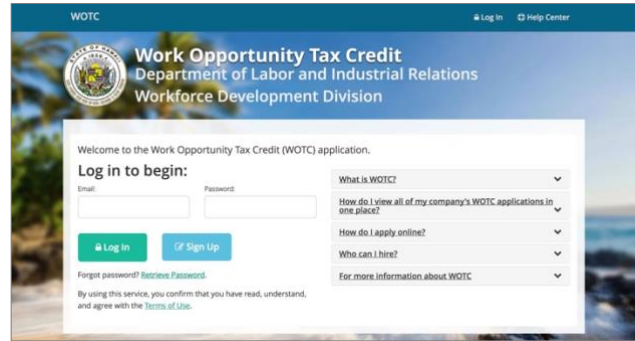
WOTC

Log In

Help Center

Work Opportunity Tax Credit
Department of Labor and Industrial Relations
Workforce Development Division

Welcome to the Work Opportunity Tax Credit (WOTC) application.

Log in to begin:

Email:

Password:

Log In

Sign Up

Forgot password? Retrieve Password.

By using this service, you confirm that you have read, understand, and agree with the Terms of Use.

What is WOTC?

How do I view all of my company's WOTC applications in one place?

How do I apply online?

Who can I hire?

For more information about WOTC